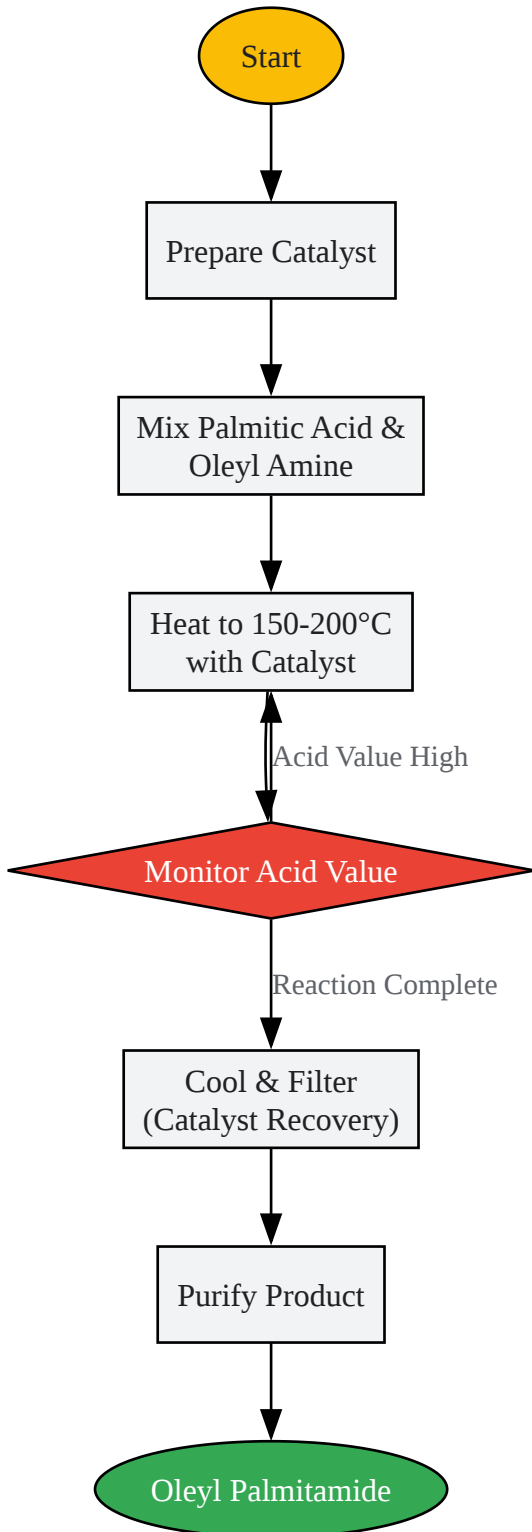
Start

Prepare Catalyst

Mix Palmitic Acid & Oleyl Amine

Heat to 150-200°C with Catalyst

Acid Value High

Monitor Acid Value

Reaction Complete

Cool & Filter (Catalyst Recovery)

Purify Product

Oleyl Palmitamide